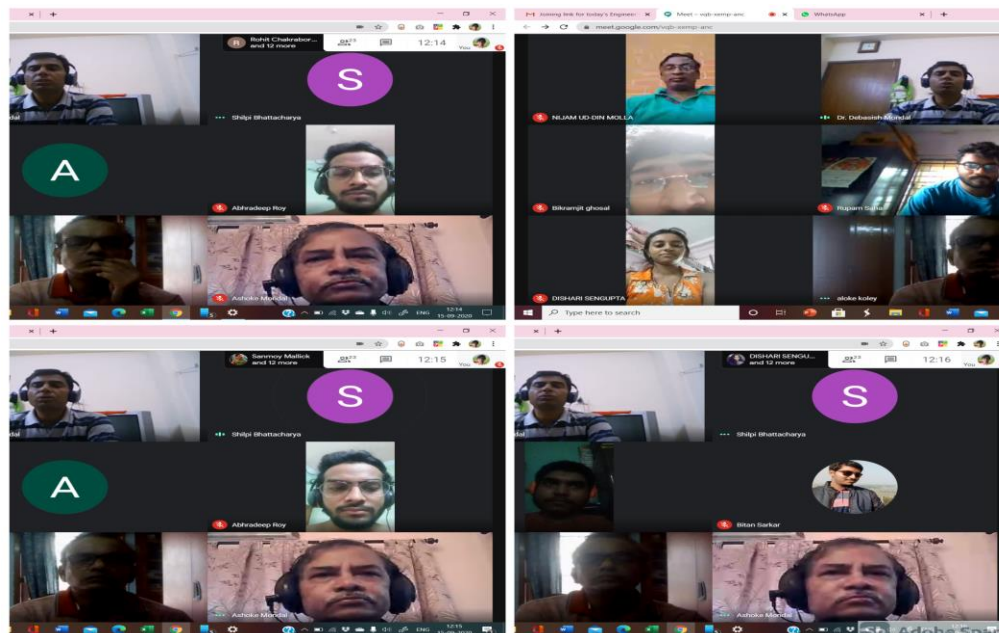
Rohit Chakrabor... and 12 more

12:14

You

S

Shilpi Bhattacharya

A

Abhradeep Roy

Ashoke Mondal

ENG 12:14 15-09-2020

Joining link for today's Engineer...

Meet - vqb-semp-anc

WhatsApp

meet.google.com/vqb-semp-anc

NIJAM UD-DIN MOLLA

Dr. Debasish Mondal

Bikramjit ghosal

Rupam Saha

DISHARI SENGUPTA

aloke koley

Type here to search

Sanmoy Mallick and 12 more

12:15

You

S

Shilpi Bhattacharya

A

Abhradeep Roy

Ashoke Mondal

ENG 12:15 15-09-2020

DISHARI SENGU... and 12 more

12:16

You

S

Shilpi Bhattacharya

Bitan Sarkar

Ashoke Mondal

Adobe Sp